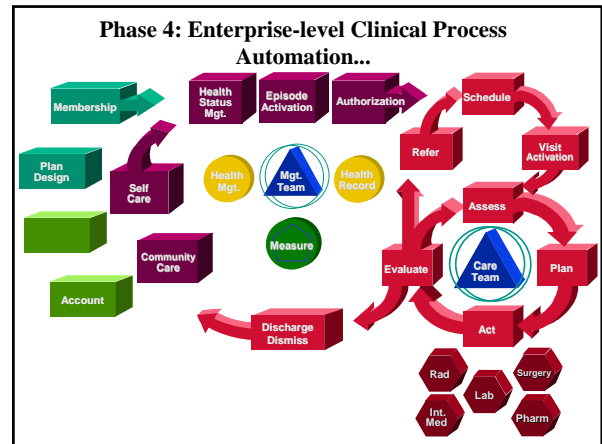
Phase 4: Enterprise-level Clinical Process Automation...

Membership

Health Status Mgt.

Episode Activation

Authorization

Schedule

Refer

Visit Activation

Plan Design

Self Care

Health Mgt.

Mgt. Team

Health Record

Assess

Measure

Community Care

Evaluate

Care Team

Plan

Account

Discharge Dismiss

Act

Rad

Surgery

Lab

Int. Med

Pharm